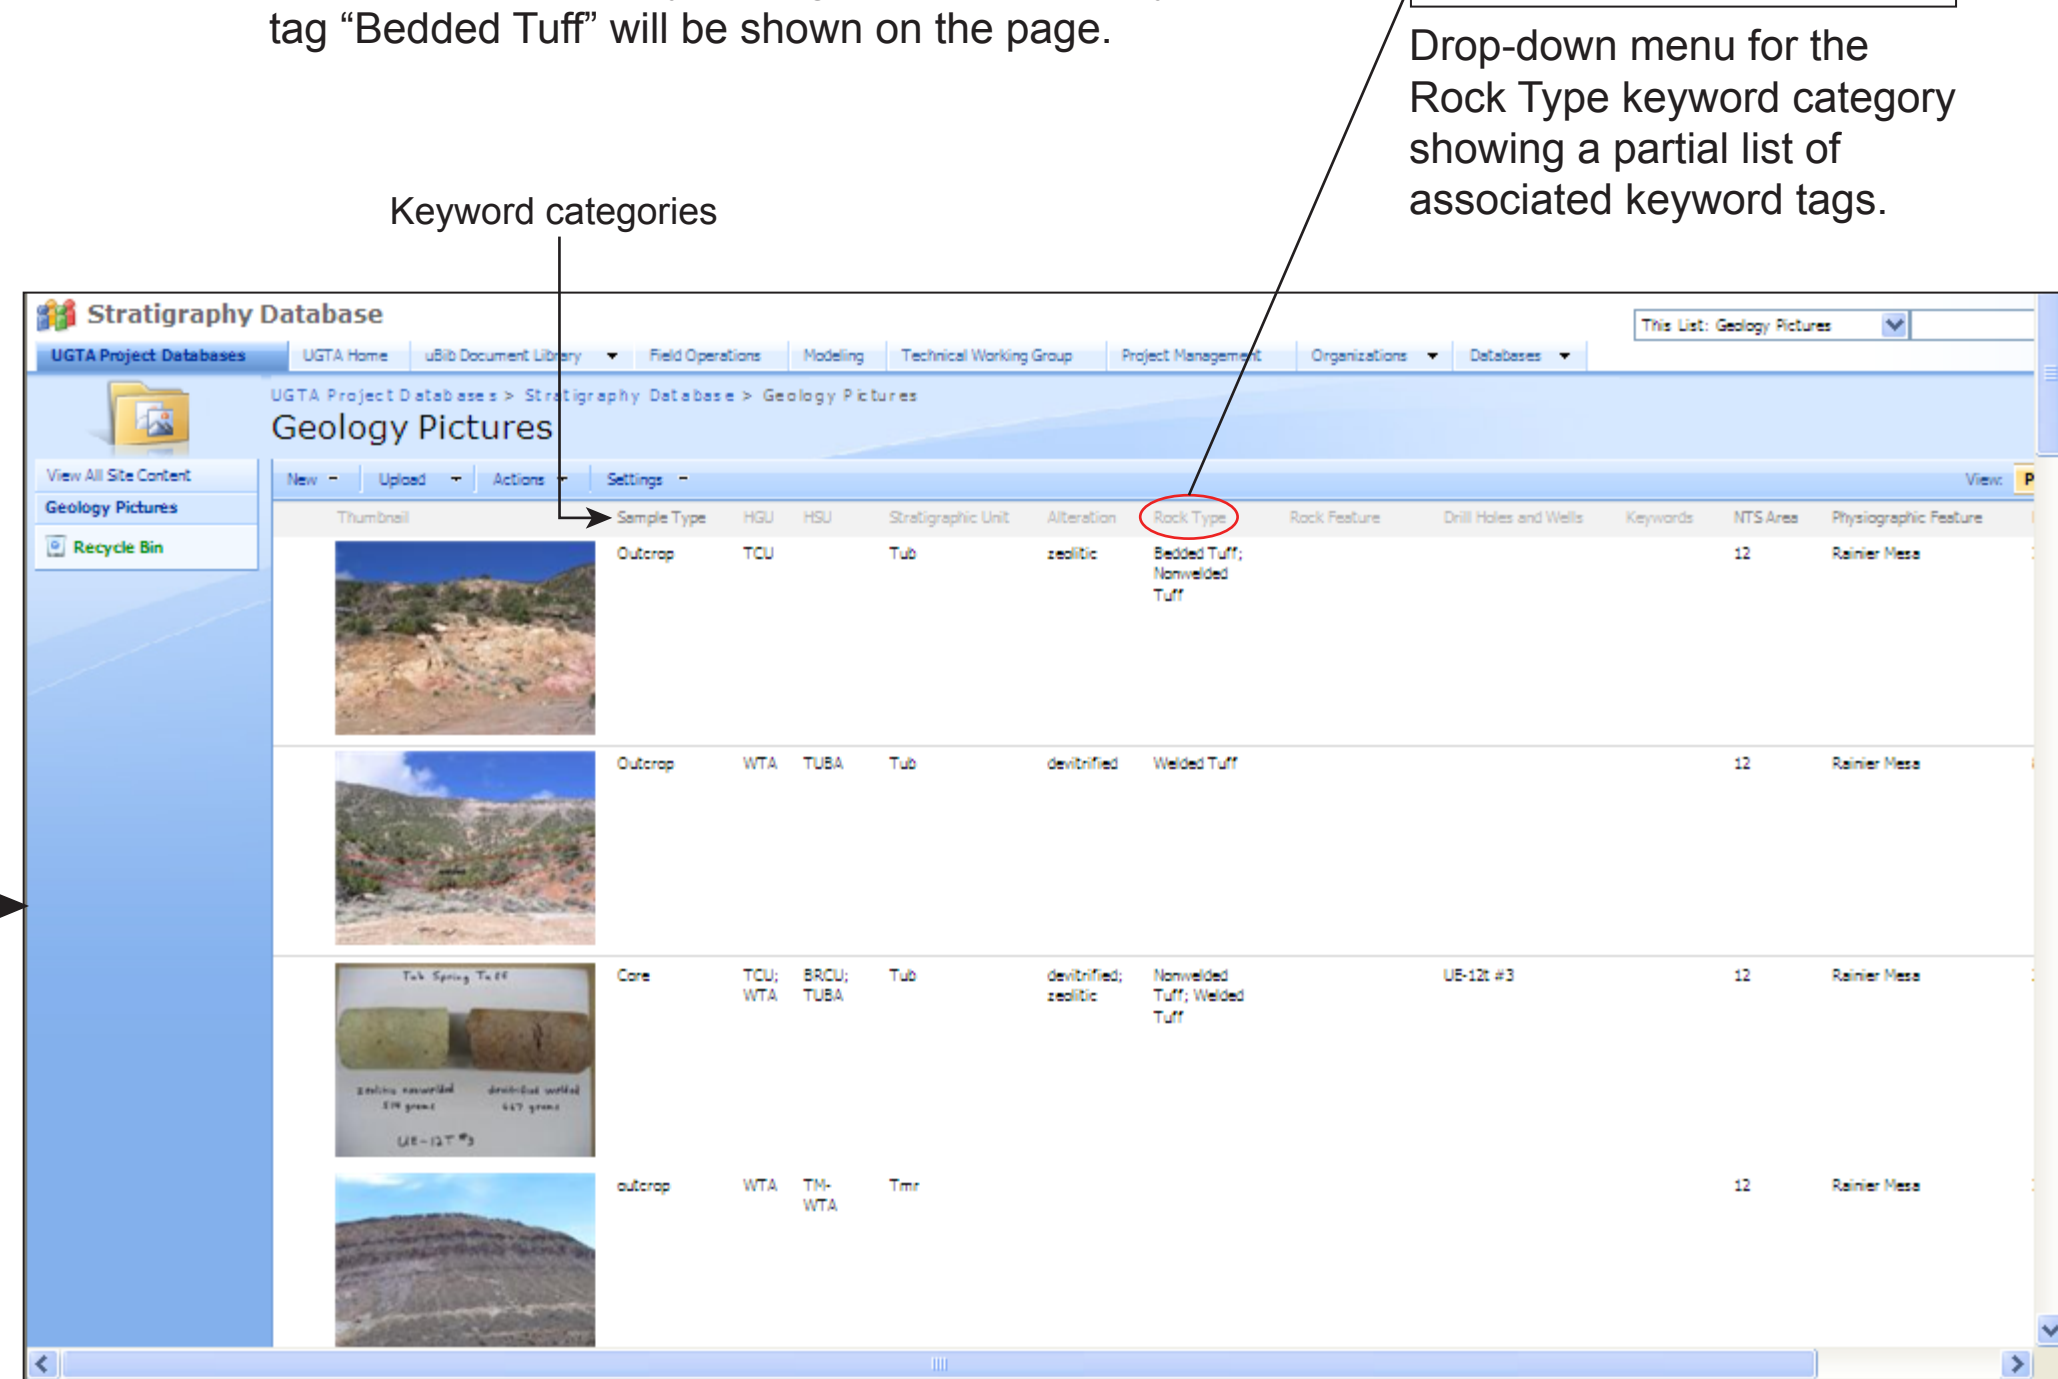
tag “Bedded Tuff” will be shown on the page.

Drop-down menu for the Rock Type keyword category showing a partial list of associated keyword tags.

Keyword categories

Stratigraphy Database

This List: Geology Pictures

UGTA Project Databases | UGTA Home | uBib Document Library | Field Operations | Modeling | Technical Working Group | Project Management | Organizations | Databases

UGTA Project Databases > Stratigraphy Database > Geology Pictures

Geology Pictures

View All Site Content

Geology Pictures

Recycle Bin

New | Upload | Actions | Settings | View: P

| Thumbnail | Sample Type | HGU | HSU | Stratigraphic Unit | Alteration | Rock Type | Rock Feature | Drill Holes and Wells | Keywords | NTS Area | Physiographic Feature |
|---|---|---|---|---|---|---|---|---|---|---|---|
| | Outcrop | TCU | | Tub | zeolitic | Bedded Tuff; Nonwelded Tuff | | | | 12 | Rainier Mesa |
| | Outcrop | WTA | TUBA | Tub | devitrified | Welded Tuff | | | | 12 | Rainier Mesa |
| Tub Spring Tuff zeolitic nonwelded 519 grams devitrified welded 667 grams UE-12T #3 | Core | TCU; WTA | BRCU; TUBA | Tub | devitrified; zeolitic | Nonwelded Tuff; Welded Tuff | | UE-12t #3 | | 12 | Rainier Mesa |
| | outcrop | WTA | TM-WTA | Tmr | | | | | | 12 | Rainier Mesa |